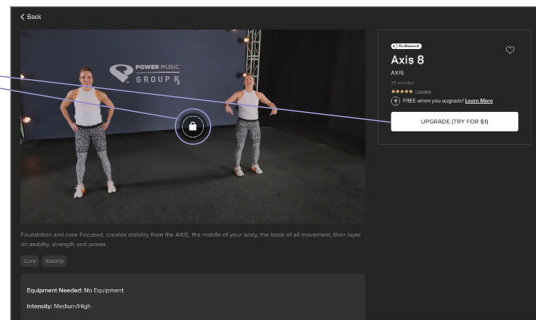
< Back

POWER MUSIC
GROUP RX

Foundation and core Focused, creates stability from the AXIS, the middle of your body, the basis of all movement, then layer on mobility, strength and power.

Core Stability

Equipment Needed: No Equipment

Intensity: Medium/High

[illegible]

Axis 8

AXIS

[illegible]

★★★★★ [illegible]

FREE when you upgrade! Learn More

UPGRADE (TRY FOR $1)